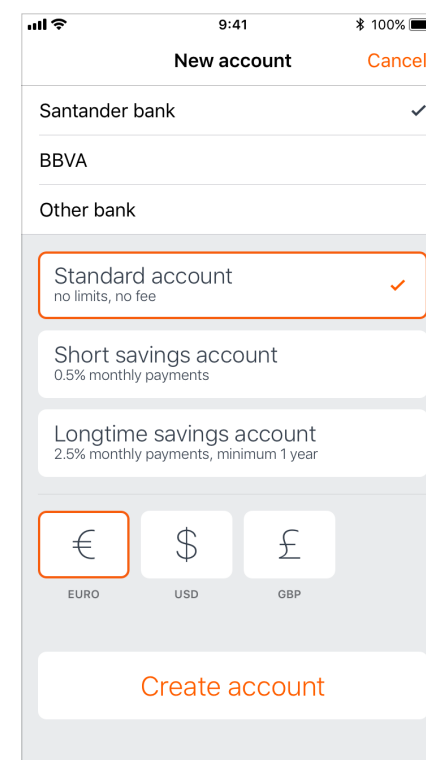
9:41
100%

New account
Cancel

Santander bank ✓

BBVA

Other bank

Standard account
no limits, no fee ✓

Short savings account
0.5% monthly payments

Longtime savings account
2.5% monthly payments, minimum 1 year

€
EURO

$
USD

£
GBP

Create account